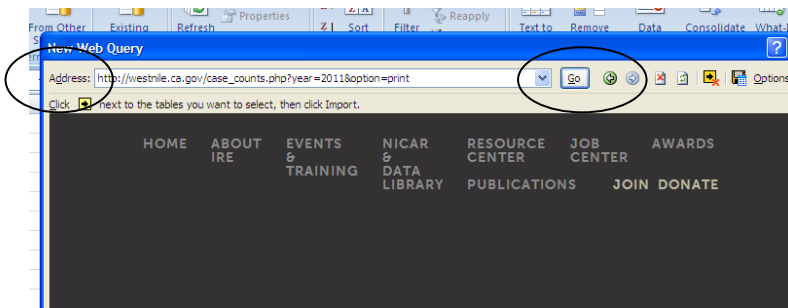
From Other Existing Refresh Properties Sort Filter Reapply Text to Remove Data Consolidate What-I

New Web Query

Address: http://westnile.ca.gov/case_counts.php?year=2011&option=print Go Options

Click next to the tables you want to select, then click Import.

HOME ABOUT IRE EVENTS & TRAINING NICAR & DATA LIBRARY RESOURCE CENTER JOB CENTER AWARDS PUBLICATIONS JOIN DONATE